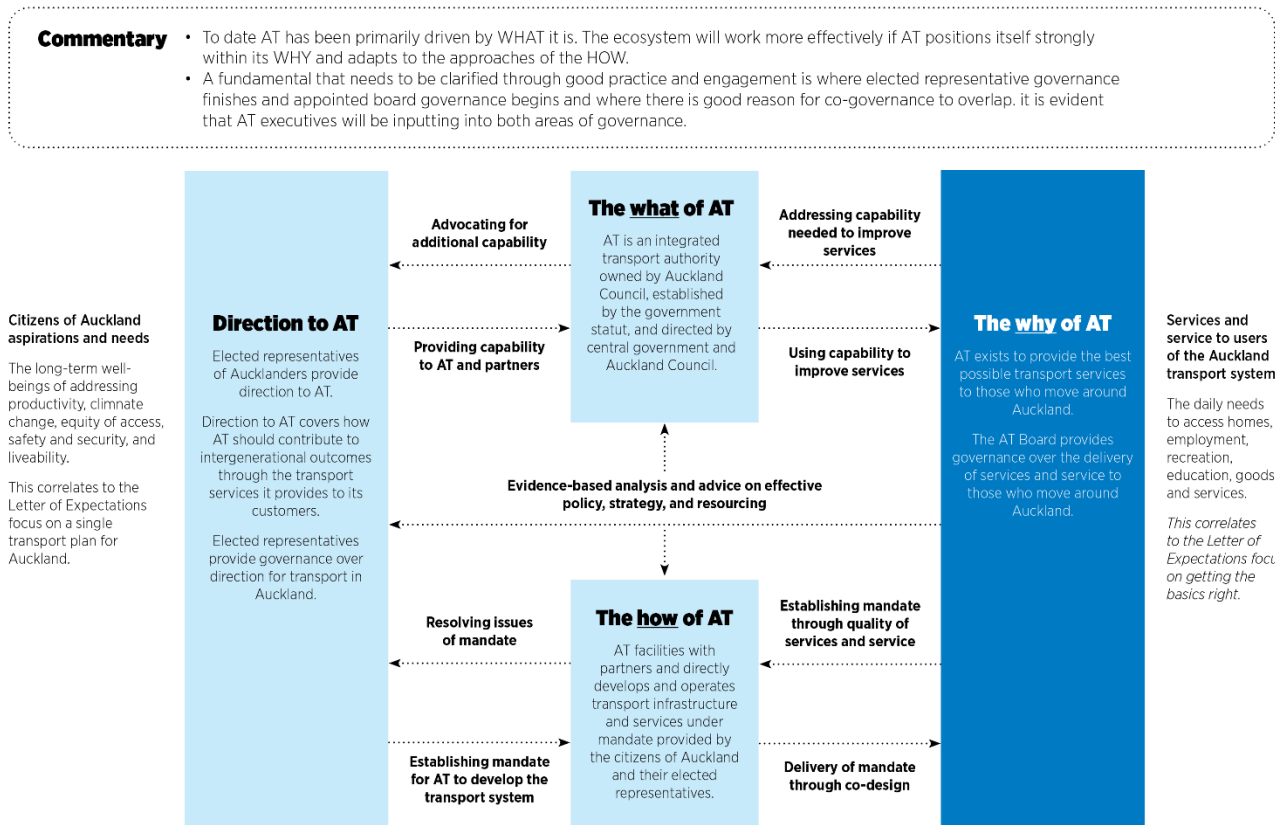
**Commentary**

- To date AT has been primarily driven by WHAT it is. The ecosystem will work more effectively if AT positions itself strongly within its WHY and adapts to the approaches of the HOW.
- A fundamental that needs to be clarified through good practice and engagement is where elected representative governance finishes and appointed board governance begins and where there is good reason for co-governance to overlap. it is evident that AT executives will be inputting into both areas of governance.

Citizens of Auckland aspirations and needs

The long-term well-beings of addressing productivity, climnate change, equity of access, safety and security, and liveability.

This correlates to the Letter of Expectations focus on a single transport plan for Auckland.

Direction to AT

Elected representatives of Aucklanders provide direction to AT.

Direction to AT covers how AT should contribute to intergenerational outcomes through the transport services it provides to its customers.

Elected representatives provide governance over direction for transport in Auckland.

Advocating for additional capability

Providing capability to AT and partners

The what of AT

AT is an integrated transport authority owned by Auckland Council, established by the government statut, and directed by central government and Auckland Council.

Addressing capability needed to improve services

Using capability to improve services

Evidence-based analysis and advice on effective policy, strategy, and resourcing

Resolving issues of mandate

Establishing mandate for AT to develop the transport system

The how of AT

AT facilities with partners and directly develops and operates transport infrastructure and services under mandate provided by the citizens of Auckland and their elected representatives.

Establishing mandate through quality of services and service

Delivery of mandate through co-design

The why of AT

AT exists to provide the best possible transport services to those who move around Auckland.

The AT Board provides governance over the delivery of services and service to those who move around Auckland.

Services and service to users of the Auckland transport system

The daily needs to access homes, employment, recreation, education, goods and services.

*This correlates to the Letter of Expectations focu on getting the basics right.*